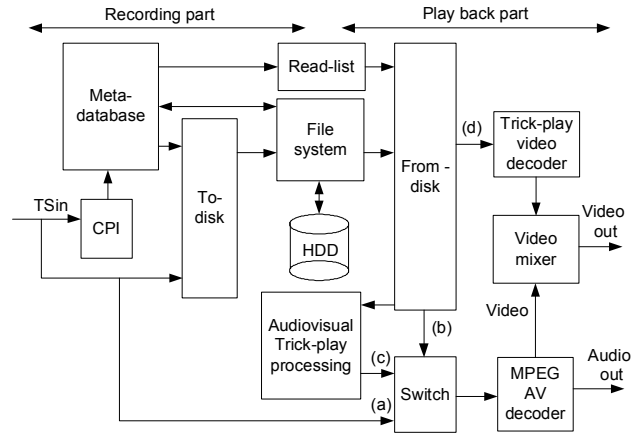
Recording part

Play back part

Meta-database

Read-list

File system

From - disk

(d)

Trick-play video decoder

TSin

CPI

To-disk

HDD

Video out

Video mixer

Video

Audiovisual Trick-play processing

(b)

(c)

Audio out

Switch

MPEG AV decoder

(a)